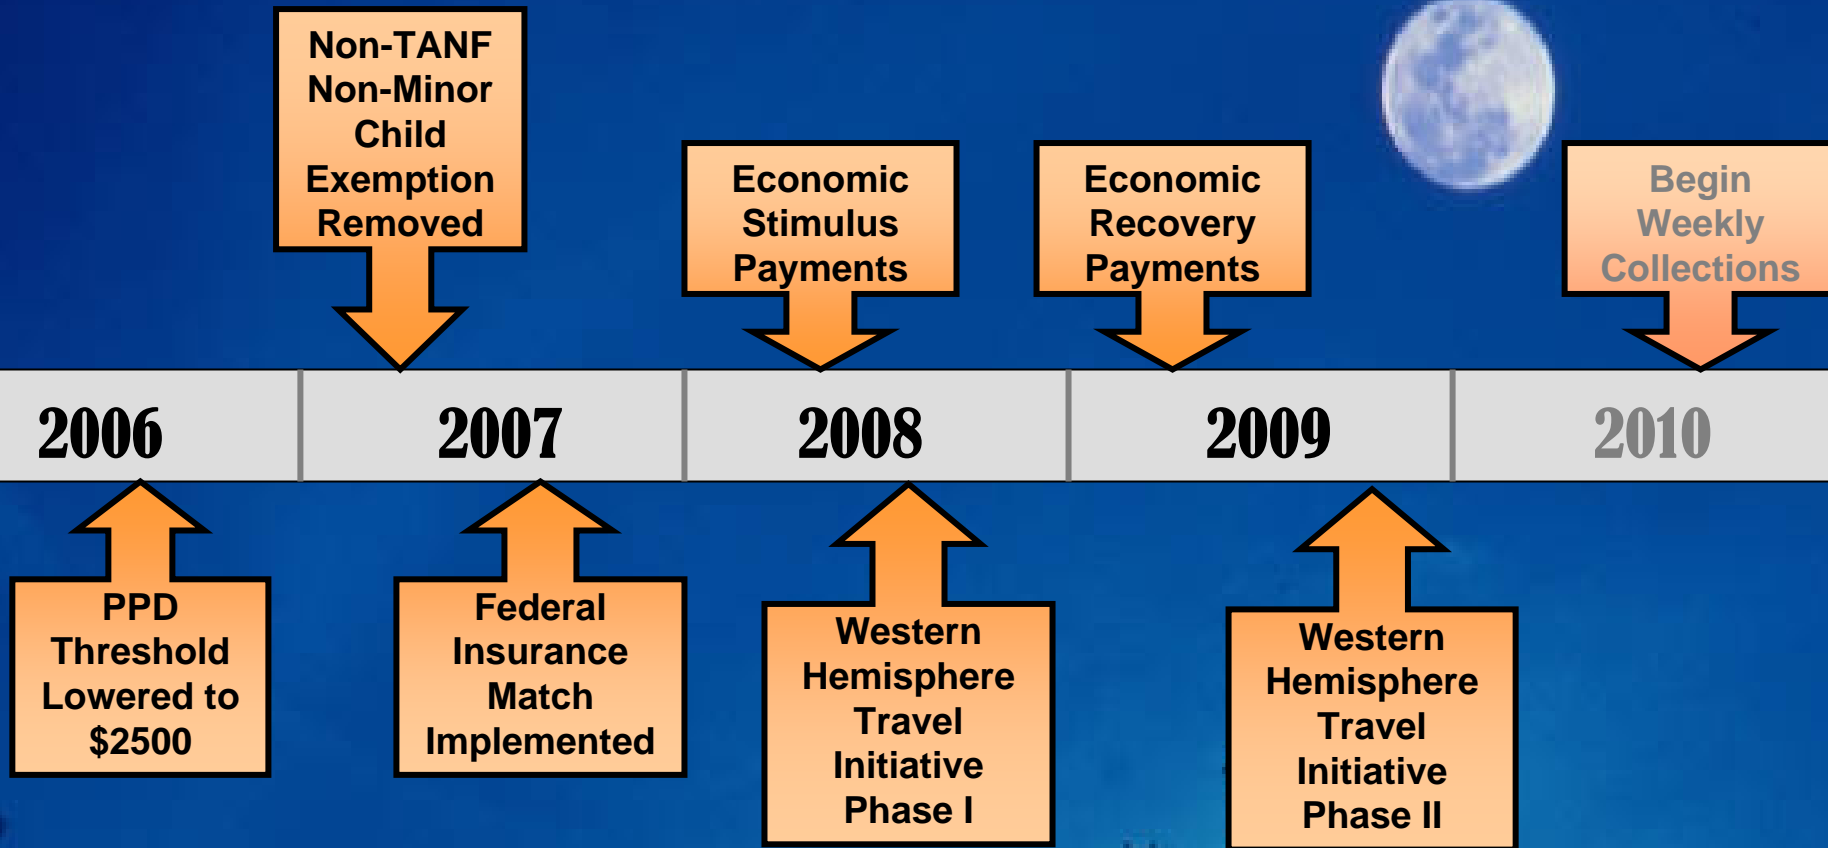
Non-TANF Non-Minor Child Exemption Removed

Economic Stimulus Payments

Economic Recovery Payments

Begin Weekly Collections

| 2006 | 2007 | 2008 | 2009 | 2010 |
|---|---|---|---|---|

PPD Threshold Lowered to $2500

Federal Insurance Match Implemented

Western Hemisphere Travel Initiative Phase I

Western Hemisphere Travel Initiative Phase II